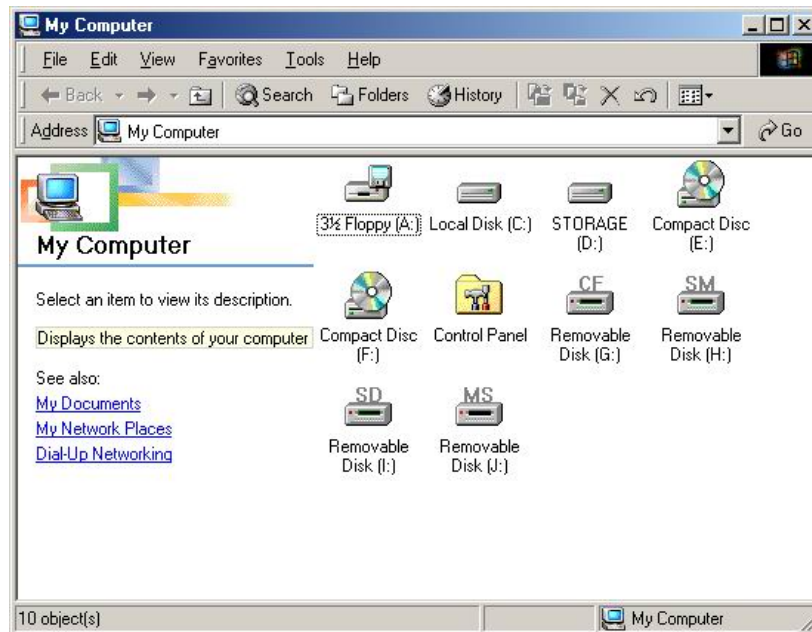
My Computer

File Edit View Favorites Tools Help

Back Search Folders History

Address My Computer

Go

My Computer

Select an item to view its description.

Displays the contents of your computer

See also:

My Documents

My Network Places

Dial-Up Networking

3½ Floppy (A:)

Local Disk (C:)

STORAGE (D:)

Compact Disc (E:)

Compact Disc (F:)

Control Panel

CF

Removable Disk (G:)

SM

Removable Disk (H:)

SD

Removable Disk (I:)

MS

Removable Disk (J:)

10 object(s)

My Computer